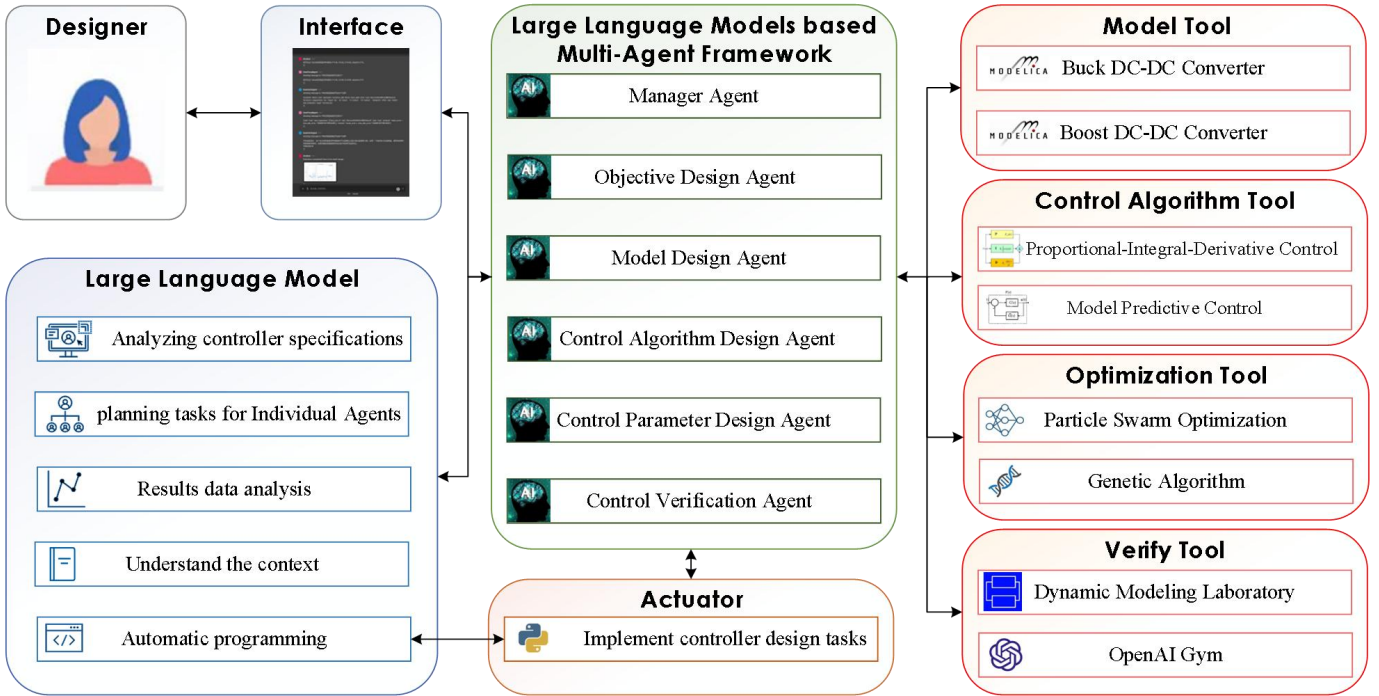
Designer

Interface

Large Language Models based Multi-Agent Framework

Manager Agent

Objective Design Agent

Model Design Agent

Control Algorithm Design Agent

Control Parameter Design Agent

Control Verification Agent

Model Tool

MODELICA Buck DC-DC Converter

MODELICA Boost DC-DC Converter

Control Algorithm Tool

Proportional-Integral-Derivative Control

Model Predictive Control

Optimization Tool

Particle Swarm Optimization

Genetic Algorithm

Verify Tool

Dynamic Modeling Laboratory

OpenAI Gym

Large Language Model

Analyzing controller specifications

planning tasks for Individual Agents

Results data analysis

Understand the context

Automatic programming

Actuator

Implement controller design tasks